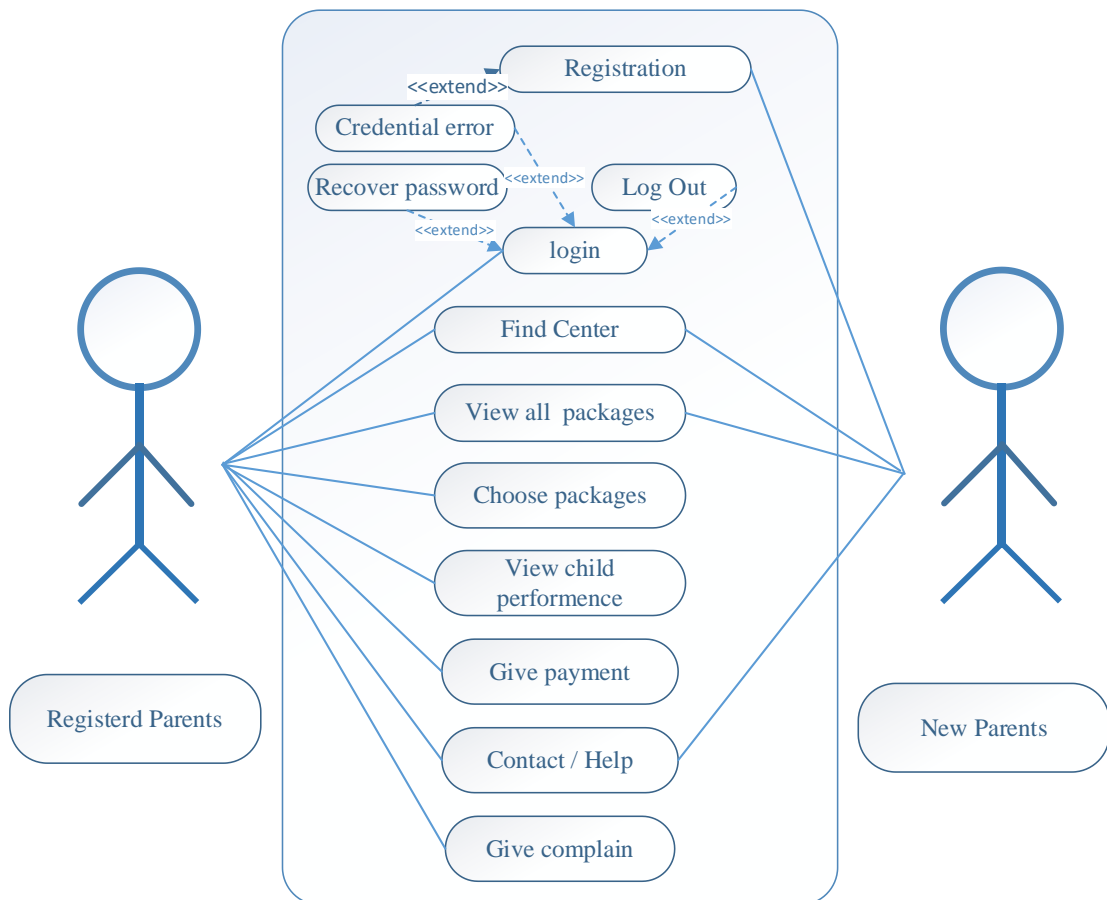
Registration

<<extend>>

Credential error

Recover password

<<extend>>

Log Out

<<extend>>

<<extend>>

login

Find Center

View all packages

Choose packages

View child performence

Give payment

Contact / Help

Give complain

Registerd Parents

New Parents